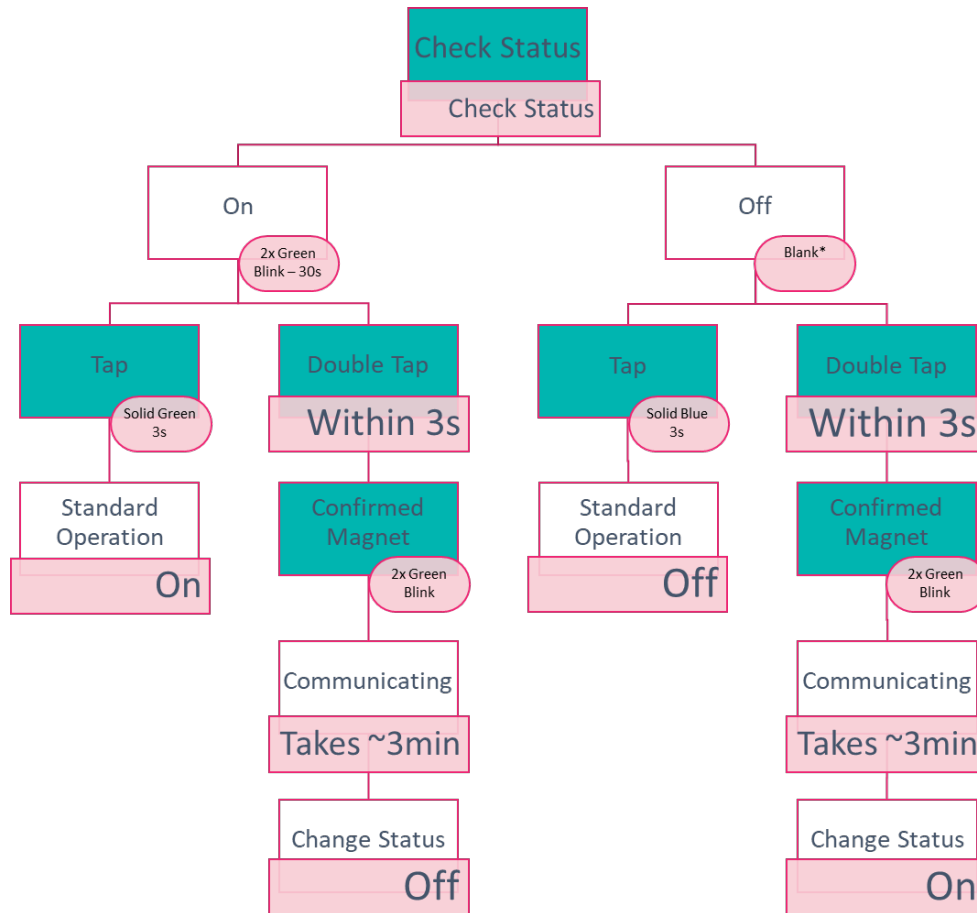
Check Status
Check Status

On
2x Green Blink – 30s

Off
Blank*

Tap
Solid Green 3s

Standard Operation
On

Double Tap
Within 3s

Confirmed Magnet
2x Green Blink

Communicating
Takes ~3min

Change Status
Off

Tap
Solid Blue 3s

Standard Operation
Off

Double Tap
Within 3s

Confirmed Magnet
2x Green Blink

Communicating
Takes ~3min

Change Status
On